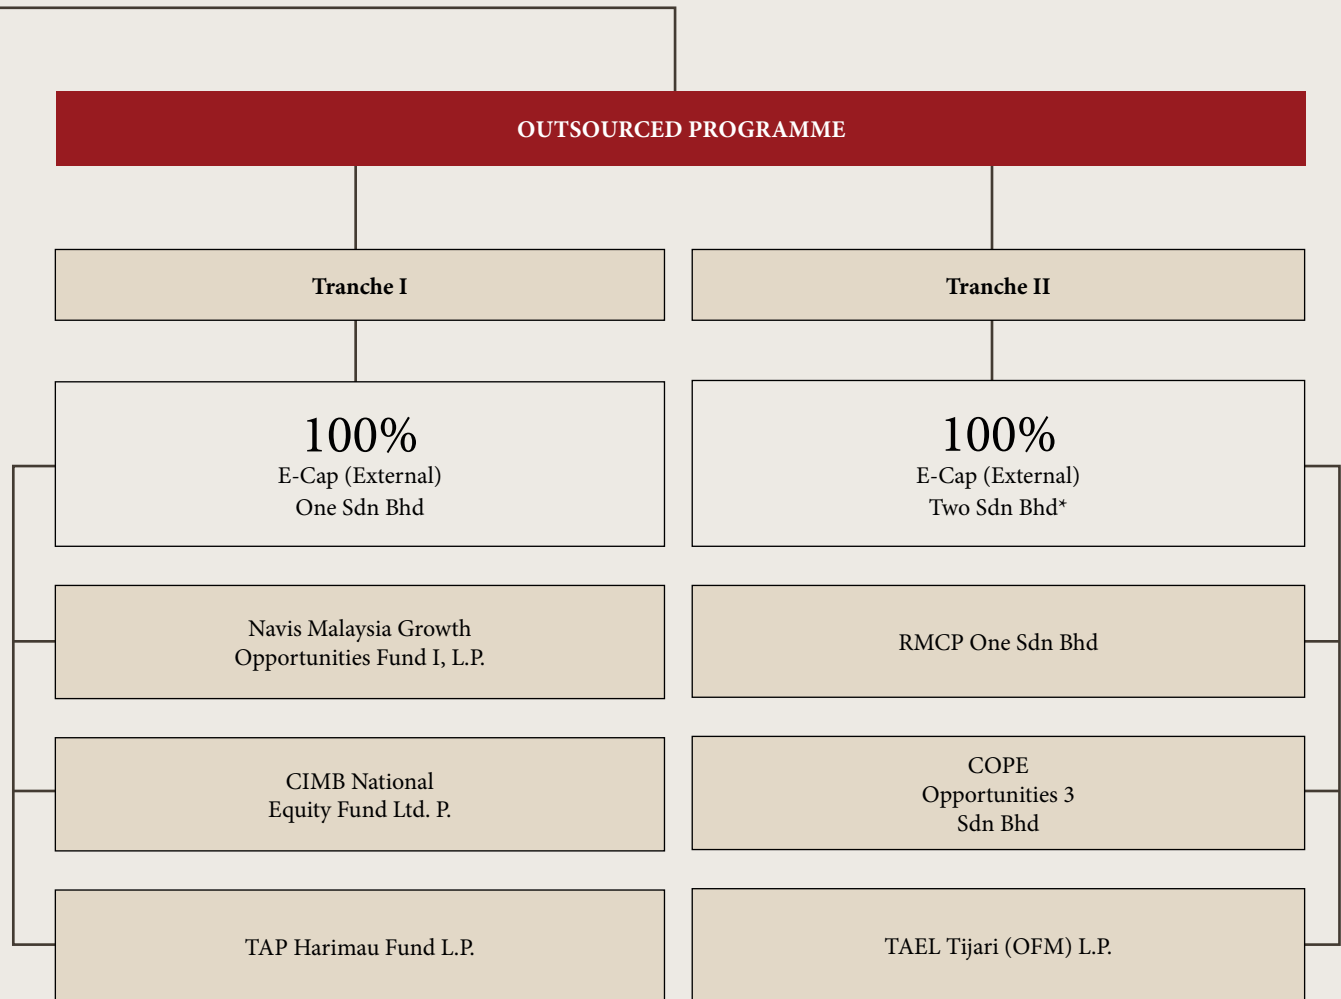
OUTSOURCED PROGRAMME

Tranche I

Tranche II

100%
E-Cap (External)
One Sdn Bhd

100%
E-Cap (External)
Two Sdn Bhd*

Navis Malaysia Growth Opportunities Fund I, L.P.

RMCP One Sdn Bhd

CIMB National Equity Fund Ltd. P.

COPE Opportunities 3 Sdn Bhd

TAP Harimau Fund L.P.

TAEL Tijari (OFM) L.P.